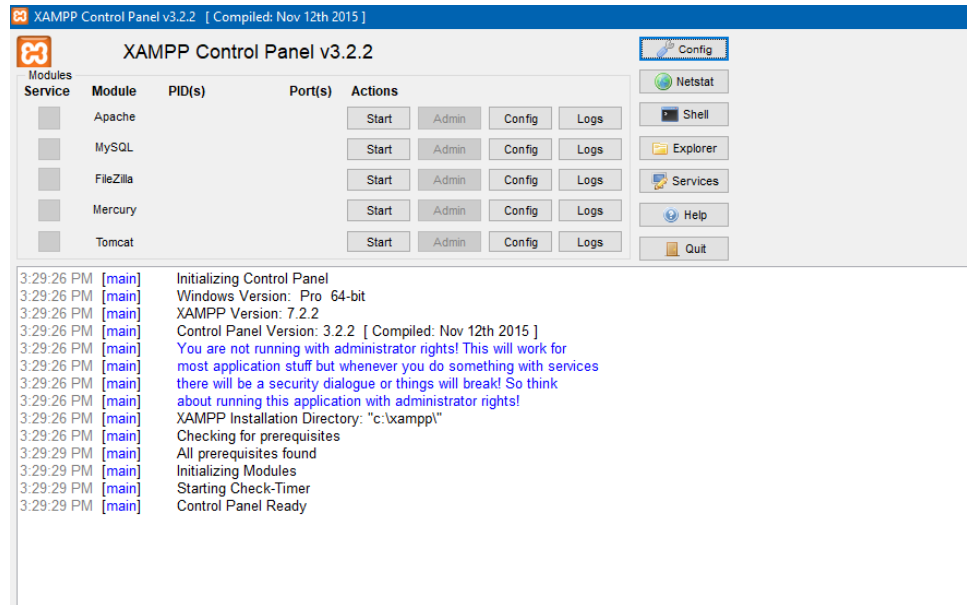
XAMPP Control Panel v3.2.2 [ Compiled: Nov 12th 2015 ]

XAMPP Control Panel v3.2.2

Config
Netstat
Shell
Explorer
Services
Help
Quit

Modules

| Service | Module | PID(s) | Port(s) | Actions | | | |
|---|---|---|---|---|---|---|---|
| | Apache | | | Start | Admin | Config | Logs |
| | MySQL | | | Start | Admin | Config | Logs |
| | FileZilla | | | Start | Admin | Config | Logs |
| | Mercury | | | Start | Admin | Config | Logs |
| | Tomcat | | | Start | Admin | Config | Logs |

3:29:26 PM [main] Initializing Control Panel
3:29:26 PM [main] Windows Version: Pro 64-bit
3:29:26 PM [main] XAMPP Version: 7.2.2
3:29:26 PM [main] Control Panel Version: 3.2.2 [ Compiled: Nov 12th 2015 ]
3:29:26 PM [main] You are not running with administrator rights! This will work for
3:29:26 PM [main] most application stuff but whenever you do something with services
3:29:26 PM [main] there will be a security dialogue or things will break! So think
3:29:26 PM [main] about running this application with administrator rights!
3:29:26 PM [main] XAMPP Installation Directory: "c:\xampp\"
3:29:26 PM [main] Checking for prerequisites
3:29:29 PM [main] All prerequisites found
3:29:29 PM [main] Initializing Modules
3:29:29 PM [main] Starting Check-Timer
3:29:29 PM [main] Control Panel Ready